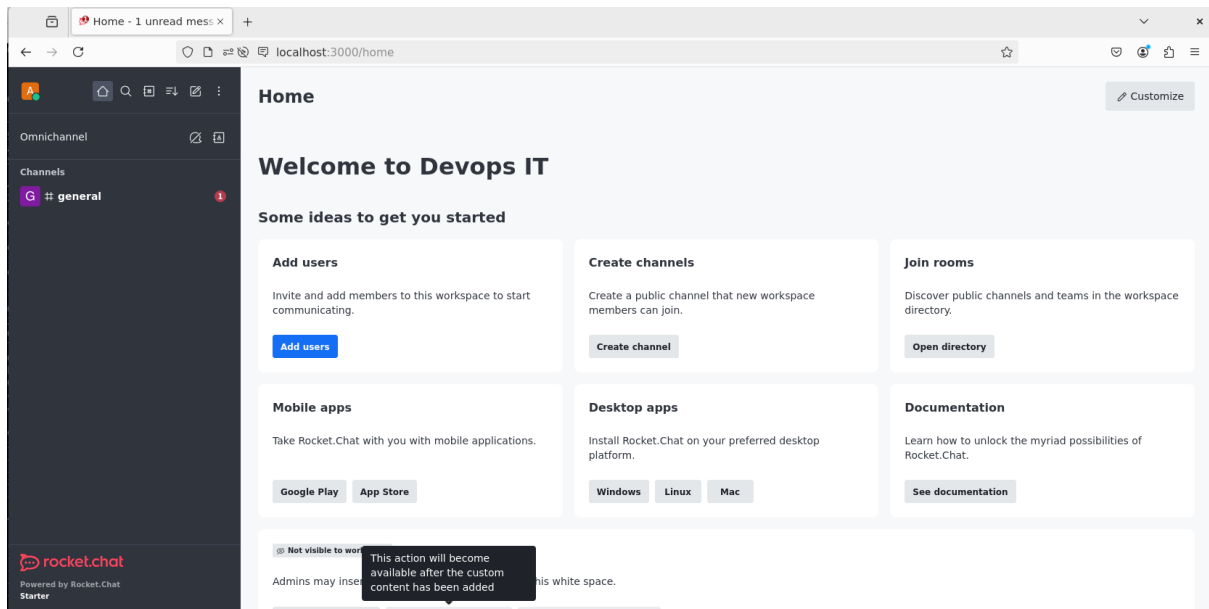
Home - 1 unread mess ×

localhost:3000/home

A

Omnichannel

Channels

G # general 1

rocket.chat
Powered by Rocket.Chat
Starter

Home

Customize

Welcome to Devops IT

Some ideas to get you started

Add users

Invite and add members to this workspace to start communicating.

Add users

Create channels

Create a public channel that new workspace members can join.

Create channel

Join rooms

Discover public channels and teams in the workspace directory.

Open directory

Mobile apps

Take Rocket.Chat with you with mobile applications.

Google Play App Store

Desktop apps

Install Rocket.Chat on your preferred desktop platform.

Windows Linux Mac

Documentation

Learn how to unlock the myriad possibilities of Rocket.Chat.

See documentation

Not visible to work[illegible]

This action will become available after the custom content has been added

Admins may inse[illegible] his white space.